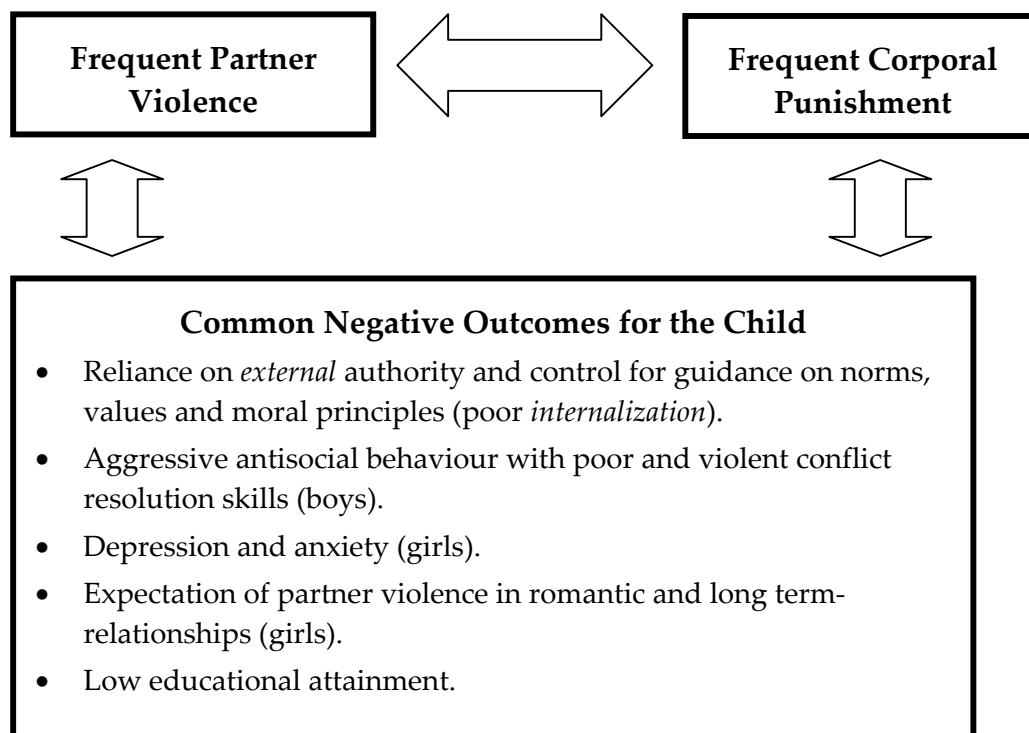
Frequent Partner Violence

Frequent Corporal Punishment

Common Negative Outcomes for the Child

- Reliance on *external* authority and control for guidance on norms, values and moral principles (poor *internalization*).
- Aggressive antisocial behaviour with poor and violent conflict resolution skills (boys).
- Depression and anxiety (girls).
- Expectation of partner violence in romantic and long term-relationships (girls).
- Low educational attainment.